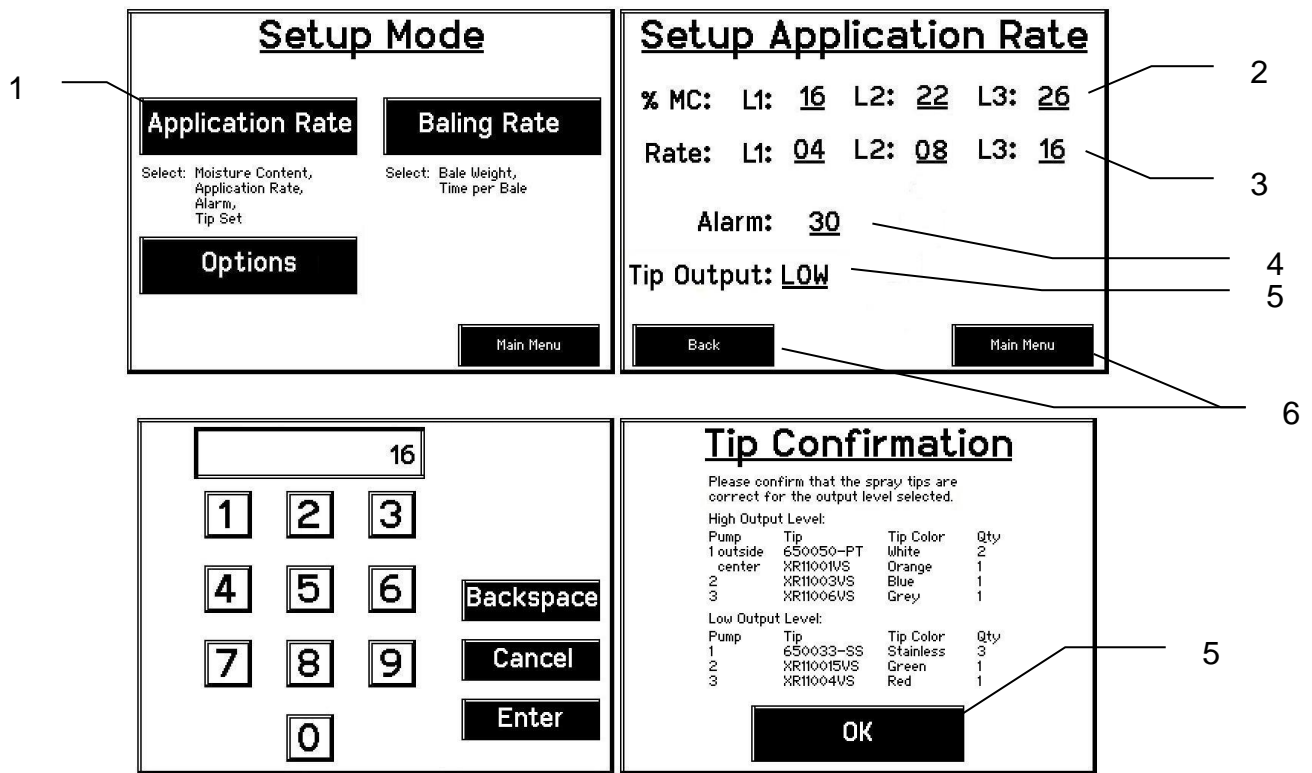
Setup Mode

1

Application Rate

Baling Rate

Select: Moisture Content, Application Rate, Alarm, Tip Set

Select: Bale Weight, Time per Bale

Options

Main Menu

Setup Application Rate

2

% MC: L1: 16 L2: 22 L3: 26

Rate: L1: 04 L2: 08 L3: 16

3

Alarm: 30

4

Tip Output: LOW

5

Back

Main Menu

6

16

1 2 3

4 5 6

7 8 9

0

Backspace

Cancel

Enter

Tip Confirmation

Please confirm that the spray tips are correct for the output level selected.

High Output Level:

| Pump | Tip | Tip Color | Qty |
|---|---|---|---|
| 1 outside | 650050-PT | White | 2 |
| center | XR11001VS | Orange | 1 |
| 2 | XR11003VS | Blue | 1 |
| 3 | XR11006VS | Grey | 1 |

Low Output Level:

| Pump | Tip | Tip Color | Qty |
|---|---|---|---|
| 1 | 650033-SS | Stainless | 3 |
| 2 | XR110015VS | Green | 1 |
| 3 | XR11004VS | Red | 1 |

5

OK